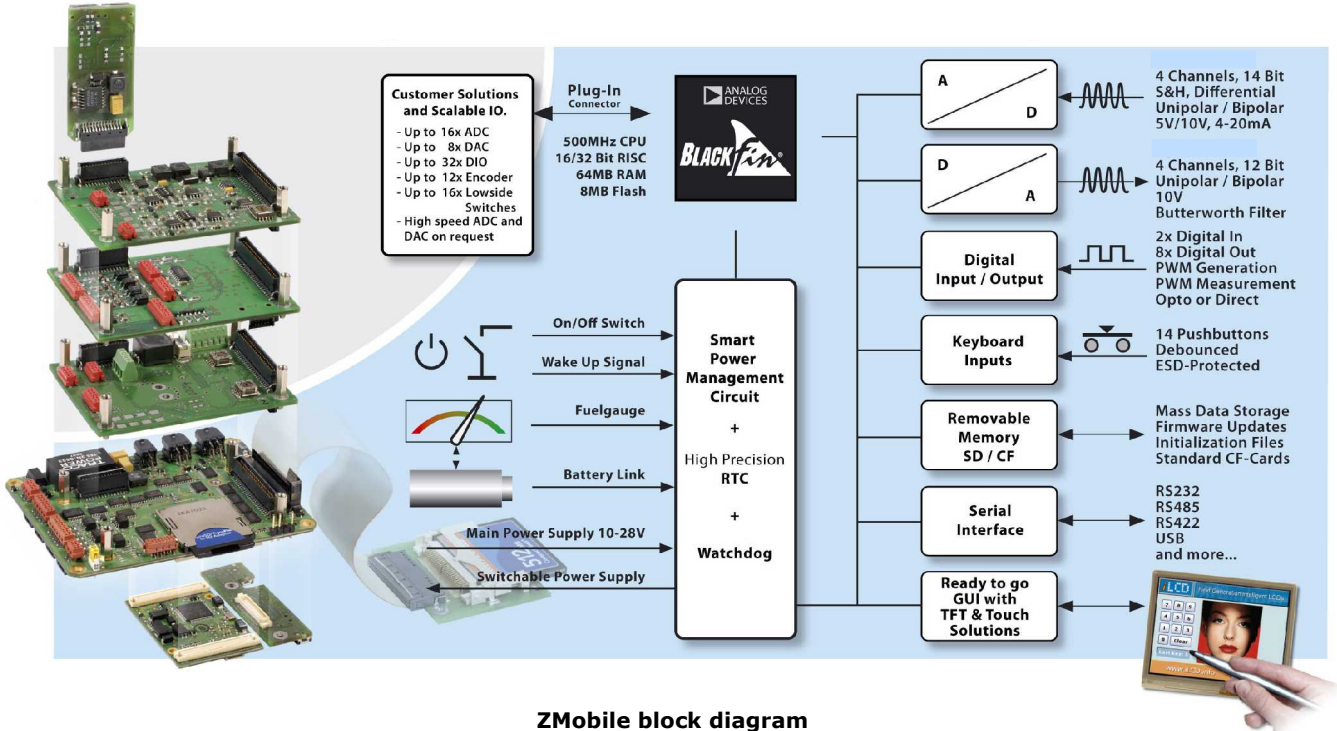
Customer Solutions and Scalable IO.
- Up to 16x ADC
- Up to 8x DAC
- Up to 32x DIO
- Up to 12x Encoder
- Up to 16x Lowside Switches
- High speed ADC and DAC on request

Plug-In
Connector

500MHz CPU
16/32 Bit RISC
64MB RAM
8MB Flash

ANALOG DEVICES
BLACKfin

A
D

4 Channels, 14 Bit
S&H, Differential
Unipolar / Bipolar
5V/10V, 4-20mA

D
A

4 Channels, 12 Bit
Unipolar / Bipolar
10V
Butterworth Filter

Digital Input / Output

2x Digital In
8x Digital Out
PWM Generation
PWM Measurement
Opto or Direct

Keyboard Inputs

14 Pushbuttons
Debounced
ESD-Protected

Removable Memory SD / CF

Mass Data Storage
Firmware Updates
Initialization Files
Standard CF-Cards

Serial Interface

RS232
RS485
RS422
USB
and more...

Ready to go GUI with TFT & Touch Solutions

On/Off Switch
Wake Up Signal
Fuelgauge
Battery Link
Main Power Supply 10-28V
Switchable Power Supply

Smart Power Management Circuit
+
High Precision RTC
+
Watchdog

LCD

ZMobile block diagram